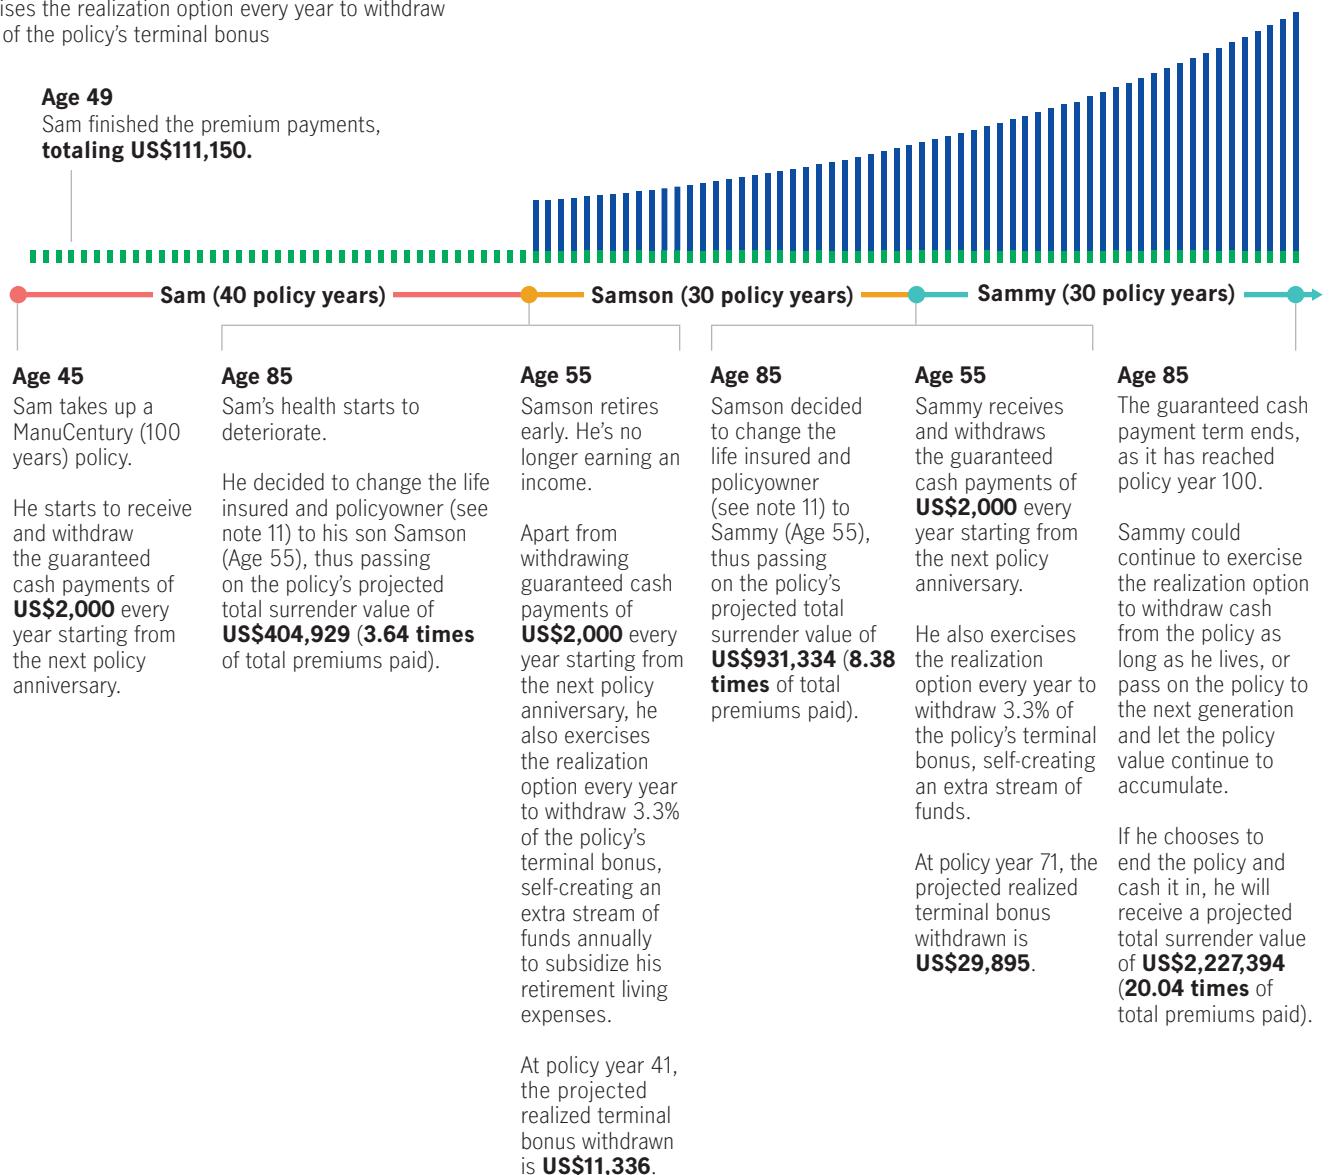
ises the realization option every year to withdraw of the policy's terminal bonus

**Age 49**
Sam finished the premium payments, **totaling US$111,150.**

**Sam (40 policy years)** **Samson (30 policy years)** **Sammy (30 policy years)**

**Age 45**
Sam takes up a ManuCentury (100 years) policy.

He starts to receive and withdraw the guaranteed cash payments of **US$2,000** every year starting from the next policy anniversary.

**Age 85**
Sam's health starts to deteriorate.

He decided to change the life insured and policyowner (see note 11) to his son Samson (Age 55), thus passing on the policy's projected total surrender value of **US$404,929** (**3.64 times** of total premiums paid).

**Age 55**
Samson retires early. He's no longer earning an income.

Apart from withdrawing guaranteed cash payments of **US$2,000** every year starting from the next policy anniversary, he also exercises the realization option every year to withdraw 3.3% of the policy's terminal bonus, self-creating an extra stream of funds annually to subsidize his retirement living expenses.

At policy year 41, the projected realized terminal bonus withdrawn is **US$11,336**.

**Age 85**
Samson decided to change the life insured and policyowner (see note 11) to Sammy (Age 55), thus passing on the policy's projected total surrender value of **US$931,334** (**8.38 times** of total premiums paid).

**Age 55**
Sammy receives and withdraws the guaranteed cash payments of **US$2,000** every year starting from the next policy anniversary.

He also exercises the realization option every year to withdraw 3.3% of the policy's terminal bonus, self-creating an extra stream of funds.

At policy year 71, the projected realized terminal bonus withdrawn is **US$29,895**.

**Age 85**
The guaranteed cash payment term ends, as it has reached policy year 100.

Sammy could continue to exercise the realization option to withdraw cash from the policy as long as he lives, or pass on the policy to the next generation and let the policy value continue to accumulate.

If he chooses to end the policy and cash it in, he will receive a projected total surrender value of **US$2,227,394** (**20.04 times** of total premiums paid).